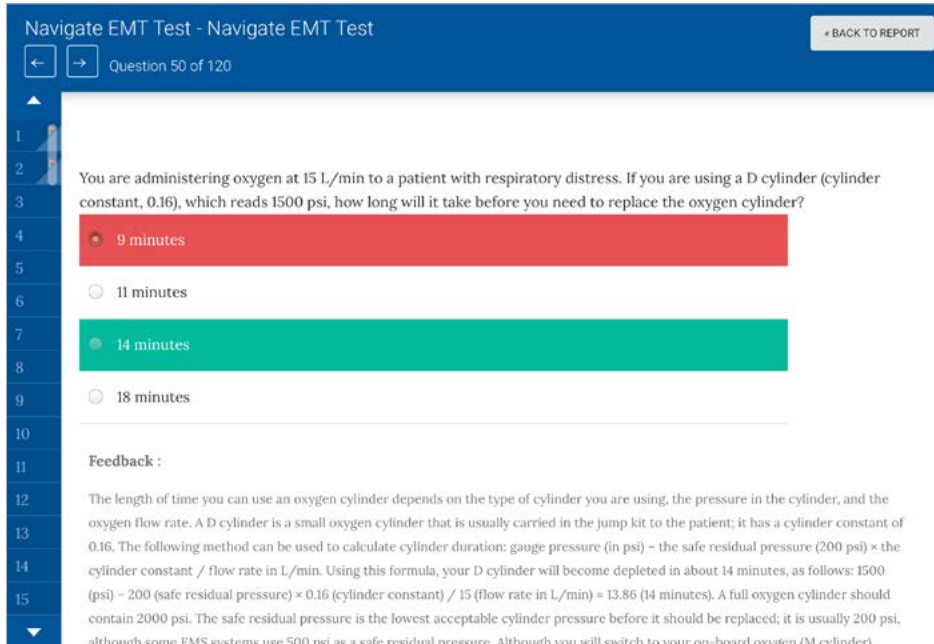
Navigate EMT Test - Navigate EMT Test

« BACK TO REPORT

← → Question 50 of 120

1
2
3
4
5
6
7
8
9
10
11
12
13
14
15

You are administering oxygen at 15 L/min to a patient with respiratory distress. If you are using a D cylinder (cylinder constant, 0.16), which reads 1500 psi, how long will it take before you need to replace the oxygen cylinder?

9 minutes

11 minutes

14 minutes

18 minutes

Feedback :

The length of time you can use an oxygen cylinder depends on the type of cylinder you are using, the pressure in the cylinder, and the oxygen flow rate. A D cylinder is a small oxygen cylinder that is usually carried in the jump kit to the patient; it has a cylinder constant of 0.16. The following method can be used to calculate cylinder duration: gauge pressure (in psi) – the safe residual pressure (200 psi) × the cylinder constant / flow rate in L/min. Using this formula, your D cylinder will become depleted in about 14 minutes, as follows: 1500 (psi) – 200 (safe residual pressure) × 0.16 (cylinder constant) / 15 (flow rate in L/min) = 13.86 (14 minutes). A full oxygen cylinder should contain 2000 psi. The safe residual pressure is the lowest acceptable cylinder pressure before it should be replaced; it is usually 200 psi, although some EMS systems use 500 psi as a safe residual pressure. Although you will switch to your on-board oxygen (M cylinder) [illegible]